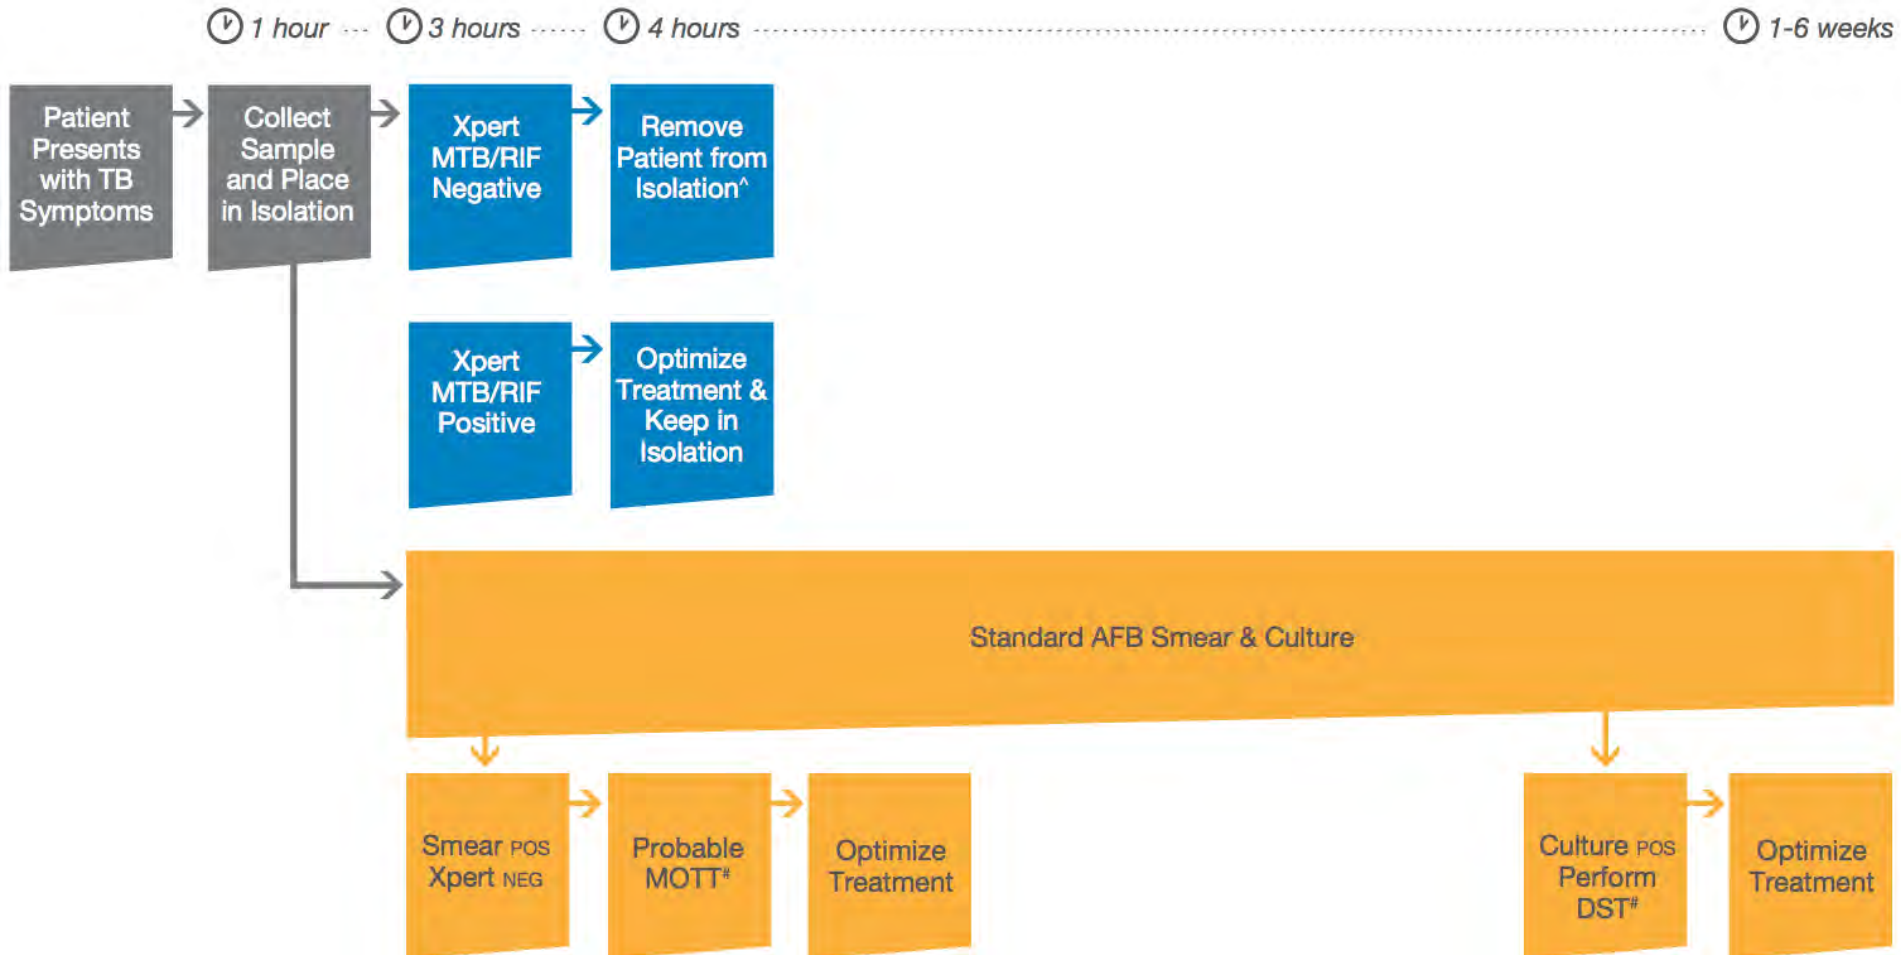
1 hour 3 hours 4 hours 1-6 weeks

Patient Presents with TB Symptoms

Collect Sample and Place in Isolation

Xpert MTB/RIF Negative

Remove Patient from Isolation^

Xpert MTB/RIF Positive

Optimize Treatment & Keep in Isolation

Standard AFB Smear & Culture

Smear POS Xpert NEG

Probable MOTT#

Optimize Treatment

Culture POS Perform DST#

Optimize Treatment